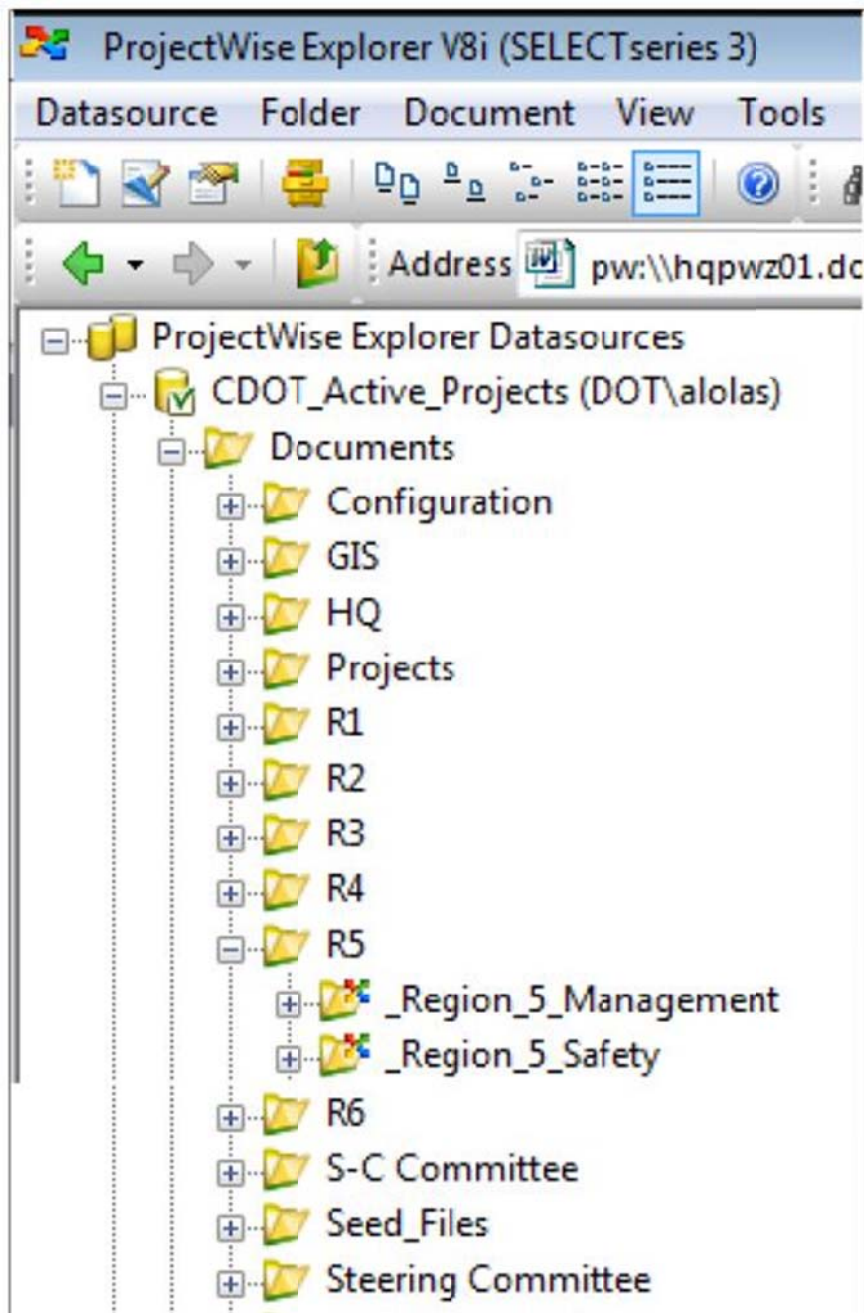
ProjectWise Explorer V8i (SELECTseries 3)

Datasource Folder Document View Tools

Address pw:\\hqpwz01.dc

ProjectWise Explorer Datasources
CDOT_Active_Projects (DOT\alolas)
Documents
Configuration
GIS
HQ
Projects
R1
R2
R3
R4
R5
_Region_5_Management
_Region_5_Safety
R6
S-C Committee
Seed_Files
Steering Committee